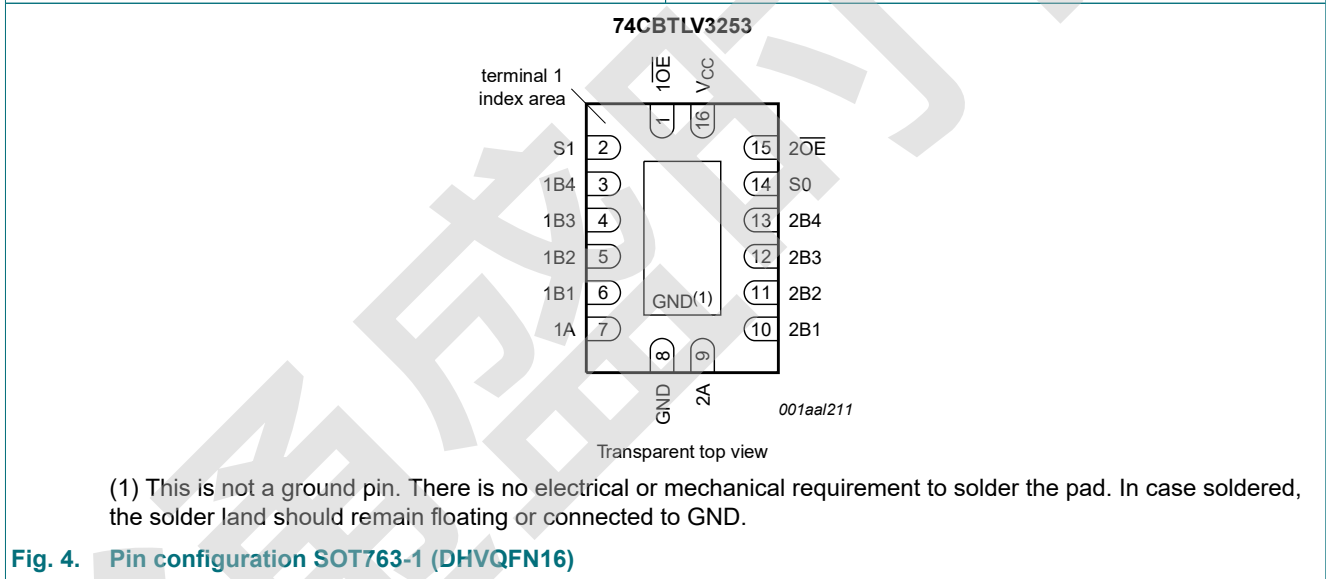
74CBTLV3253

terminal 1 index area

$1\overline{OE}$

$V_{CC}$

1

16

S1 2

1B4 3

1B3 4

1B2 5

1B1 6

1A 7

15 $2\overline{OE}$

14 S0

13 2B4

12 2B3

11 2B2

10 2B1

GND(1)

8

9

GND

2A

001aal211

Transparent top view

(1) This is not a ground pin. There is no electrical or mechanical requirement to solder the pad. In case soldered, the solder land should remain floating or connected to GND.

Fig. 4. Pin configuration SOT763-1 (DHVQFN16)